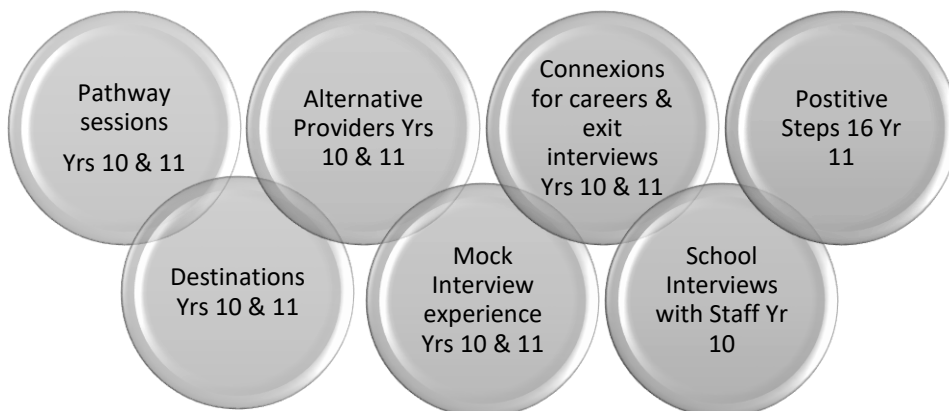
Pathway sessions

Yrs 10 & 11

Alternative Providers Yrs 10 & 11

Connexions for careers & exit interviews Yrs 10 & 11

Postitive Steps 16 Yr 11

Destinations Yrs 10 & 11

Mock Interview experience Yrs 10 & 11

School Interviews with Staff Yr 10